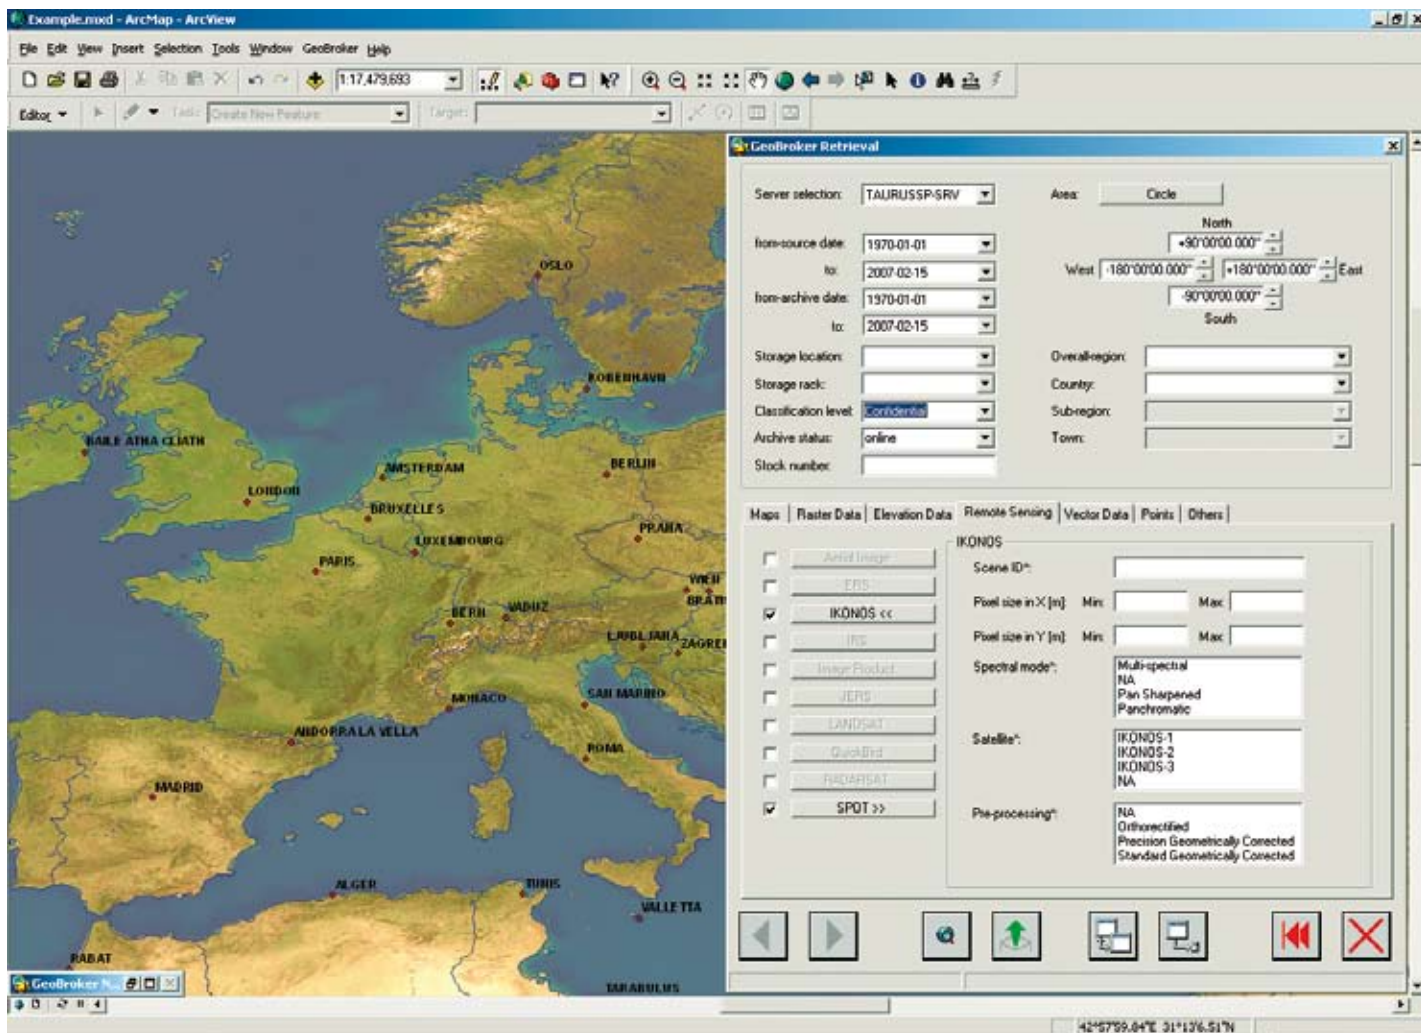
Example.mxd - ArcMap - ArcView

File Edit View Insert Selection Tools Window GeoBroker Help

1:17,479,693

Editor Task: Create New Feature Target:

GeoBroker Retrieval

Server selection: TAURUSSP-SRV
Area: Circle
North
+90°00'00.000"
West -180°00'00.000" +180°00'00.000" East
-90°00'00.000"
South

from-source date: 1970-01-01
to: 2007-02-15
from-archive date: 1970-01-01
to: 2007-02-15

Storage location:
Storage rack:
Classification level: Confidential
Archive status: online
Stock number:

Overall-region:
Country:
Sub-region:
Town:

Maps | Raster Data | Elevation Data | Remote Sensing | Vector Data | Points | Others

Aerial Image
ERS
IKONOS <<
IRS
Image Product
JERS
LANDSAT
QuickBird
RADARSAT
SPOT >>

IKONOS
Scene ID*:
Pixel size in X [m]: Min: Max:
Pixel size in Y [m]: Min: Max:
Spectral mode*: Multi-spectral NA Pan Sharpened Panchromatic
Satellite*: IKONOS-1 IKONOS-2 IKONOS-3 NA
Pre-processing*: NA Orthorectified Precision Geometrically Corrected Standard Geometrically Corrected

OSLO
KOBENHAVN
BAILE ATHA CLIATH
AMSTERDAM
BERLIN
LONDON
BRUXELLES
PRAHA
LUXEMBOURG
PARIS
WIEN
BRATI
BERN
VADUZ
LJUBLJANA
ZAGREB
MONACO
SAN MARINO
ANDORRA LA VELLA
ROMA
MADRID
ALGER
TUNIS
VALLETTA
RABAT
TARABULUS

GeoBroker N...

42°57'59.64"E 31°13'6.51"N